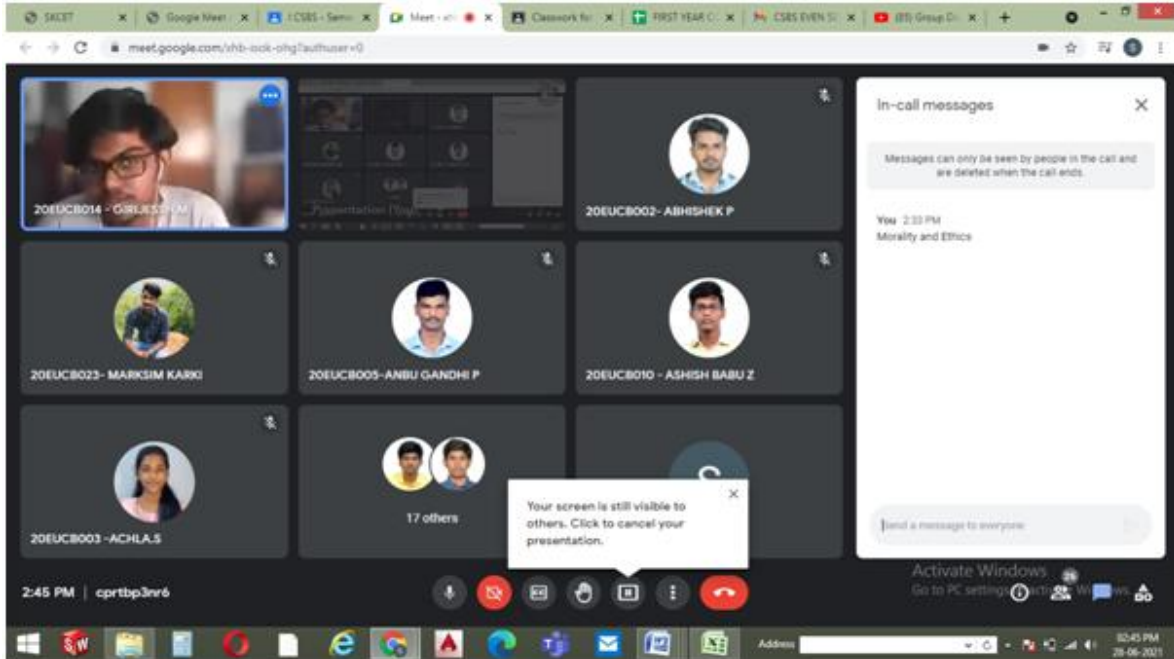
SKCET | Google Meet | CSBS - Sem | Meet - | Classwork fo | FIRST YEAR C | CSBS EVEN S | (89) Group D

meet.google.com/shb-ook-ohg?authuser=0

20EUCB014 - GIRI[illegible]

Presentation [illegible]

20EUCB002- ABHISHEK P

20EUCB023- MARKSIM KARKI

20EUCB005-ANBU GANDHI P

20EUCB010 - ASHISH BABU Z

20EUCB003 -ACHLA.S

17 others

S

Your screen is still visible to others. Click to cancel your presentation.

In-call messages

Messages can only be seen by people in the call and are deleted when the call ends.

You 2:33 PM
Morality and Ethics

Send a message to everyone

Activate Windows
Go to PC settings to activate Windows.

26

2:45 PM | cprtbp3nr6

Address

02:45 PM
28-06-2021